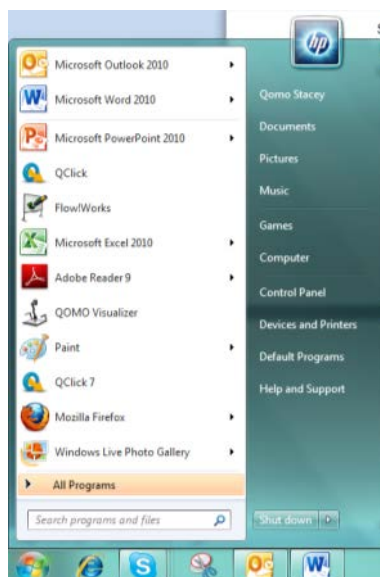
Microsoft Outlook 2010
Microsoft Word 2010
Microsoft PowerPoint 2010
QClick
FlowWorks
Microsoft Excel 2010
Adobe Reader 9
QOMO Visualizer
Paint
QClick 7
Mozilla Firefox
Windows Live Photo Gallery
All Programs
Search programs and files

hp
Qomo Stacey
Documents
Pictures
Music
Games
Computer
Control Panel
Devices and Printers
Default Programs
Help and Support
Shut down